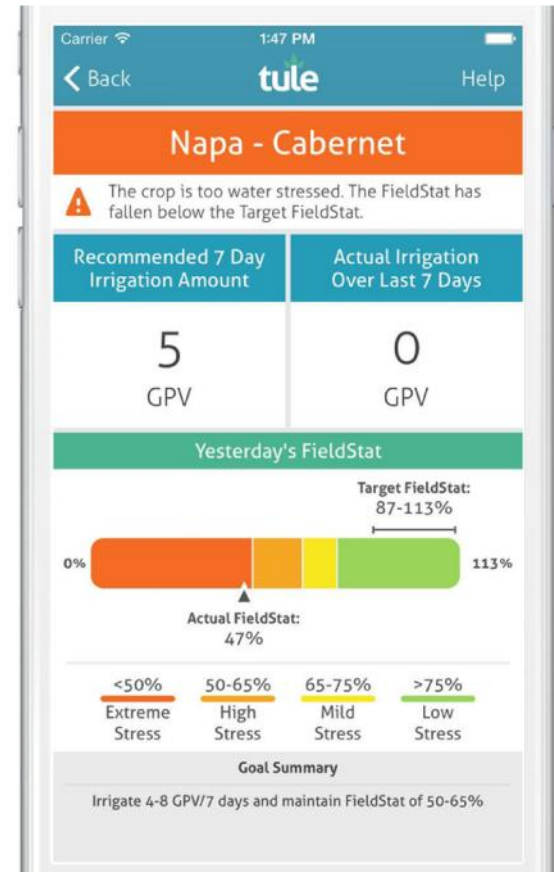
Carrier 1:47 PM

< Back tule Help

Napa - Cabernet

The crop is too water stressed. The FieldStat has fallen below the Target FieldStat.

| Recommended 7 Day Irrigation Amount | Actual Irrigation Over Last 7 Days |
|---|---|
| 5 GPV | 0 GPV |

Yesterday's FieldStat

Target FieldStat: 87-113%

0%

113%

Actual FieldStat: 47%

<50% Extreme Stress

50-65% High Stress

65-75% Mild Stress

>75% Low Stress

Goal Summary

Irrigate 4-8 GPV/7 days and maintain FieldStat of 50-65%